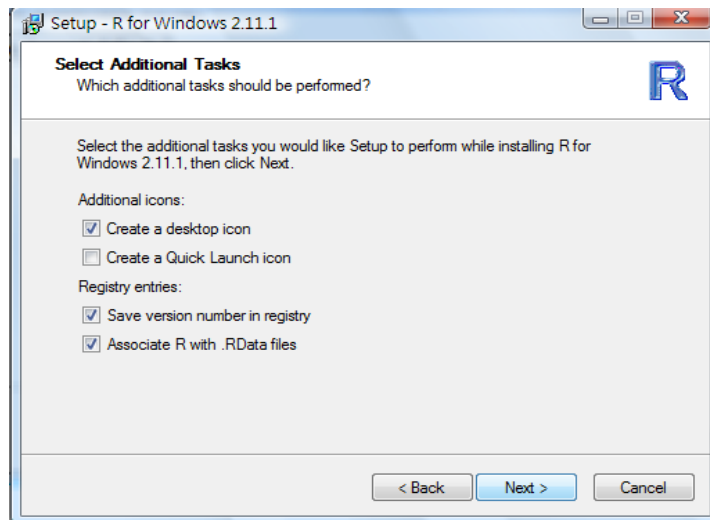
Setup - R for Windows 2.11.1

Select Additional Tasks
Which additional tasks should be performed?

R

Select the additional tasks you would like Setup to perform while installing R for Windows 2.11.1, then click Next.

Additional icons:

Create a desktop icon

Create a Quick Launch icon

Registry entries:

Save version number in registry

Associate R with .RData files

< Back
Next >
Cancel